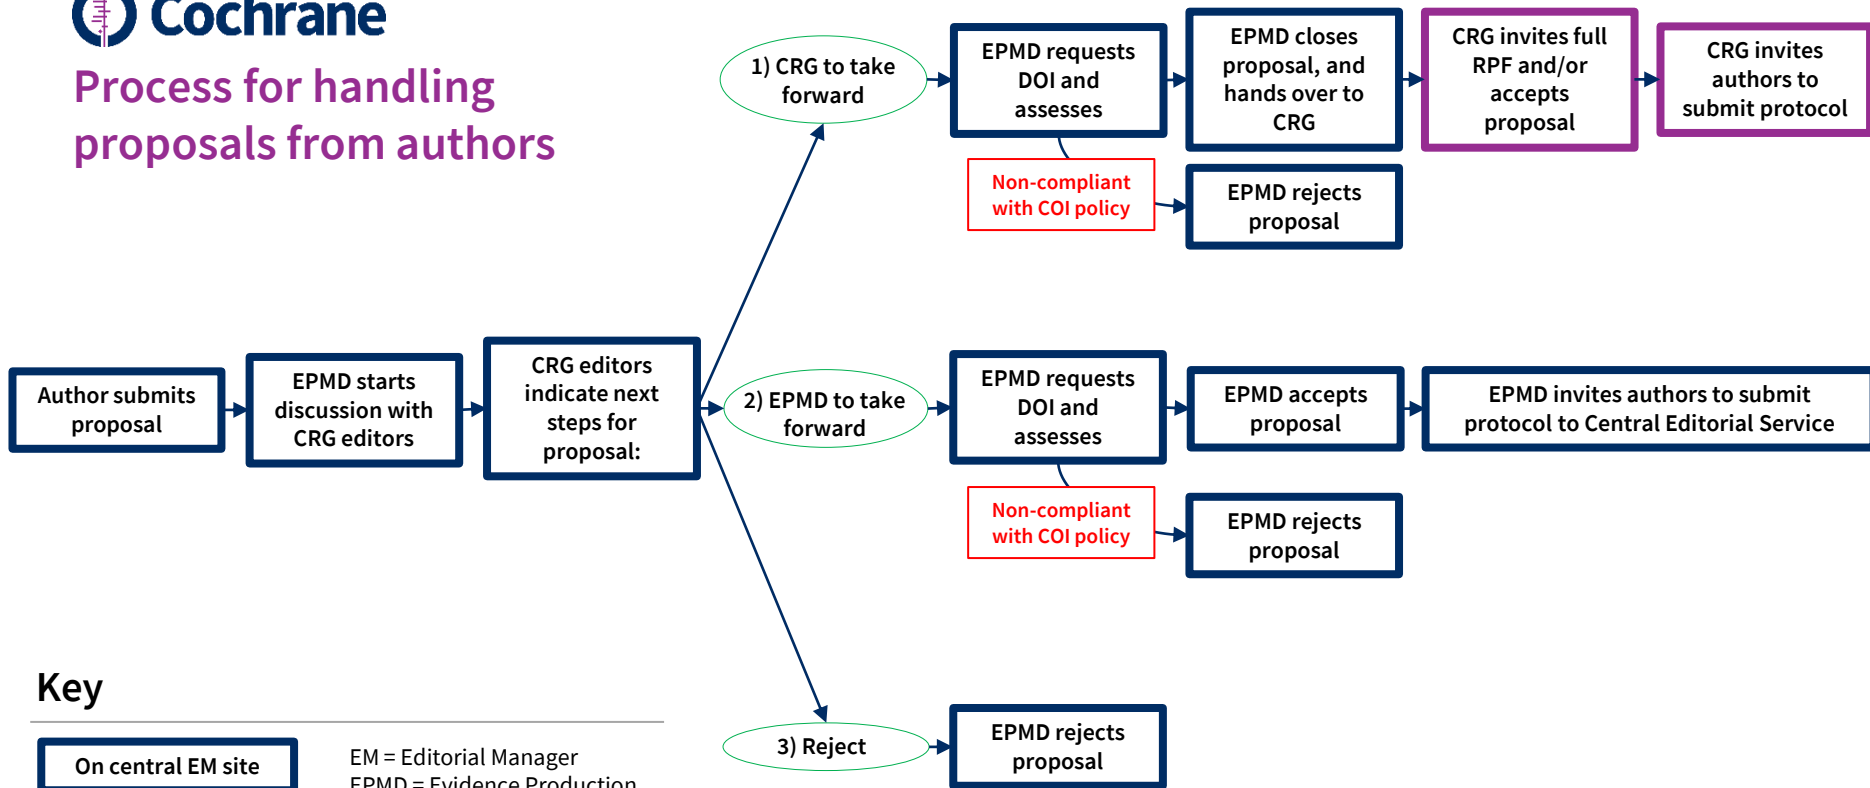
Cochrane

Process for handling proposals from authors

Author submits proposal

EPMD starts discussion with CRG editors

CRG editors indicate next steps for proposal:

1) CRG to take forward

EPMD requests DOI and assesses

EPMD closes proposal, and hands over to CRG

CRG invites full RPF and/or accepts proposal

CRG invites authors to submit protocol

Non-compliant with COI policy

EPMD rejects proposal

2) EPMD to take forward

EPMD requests DOI and assesses

EPMD accepts proposal

EPMD invites authors to submit protocol to Central Editorial Service

Non-compliant with COI policy

EPMD rejects proposal

3) Reject

EPMD rejects proposal

Key

On central EM site

EM = Editorial Manager
EPMD = Evidence Production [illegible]